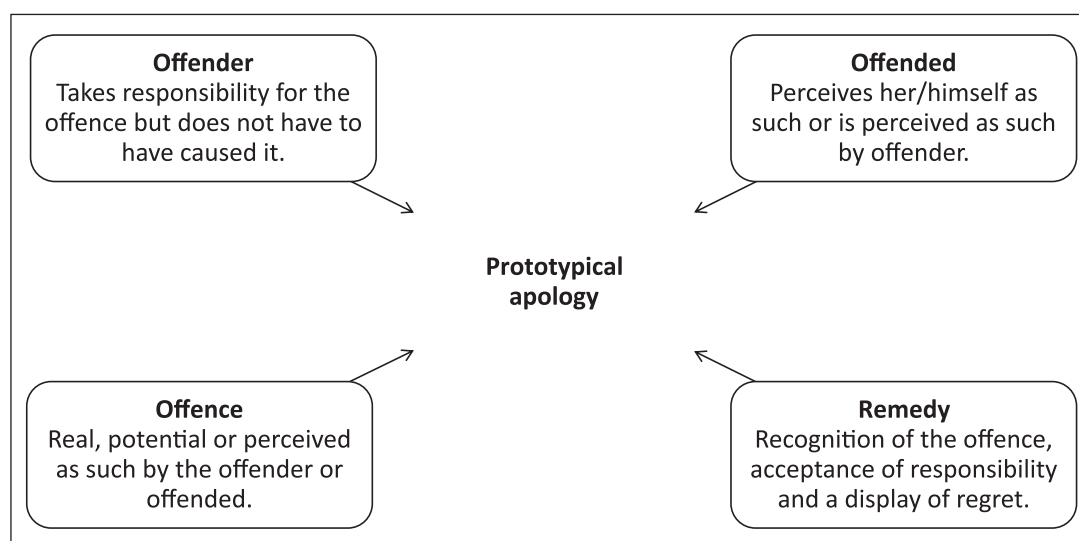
**Offender**
Takes responsibility for the offence but does not have to have caused it.

**Offended**
Perceives her/himself as such or is perceived as such by offender.

**Prototypical apology**

**Offence**
Real, potential or perceived as such by the offender or offended.

**Remedy**
Recognition of the offence, acceptance of responsibility and a display of regret.